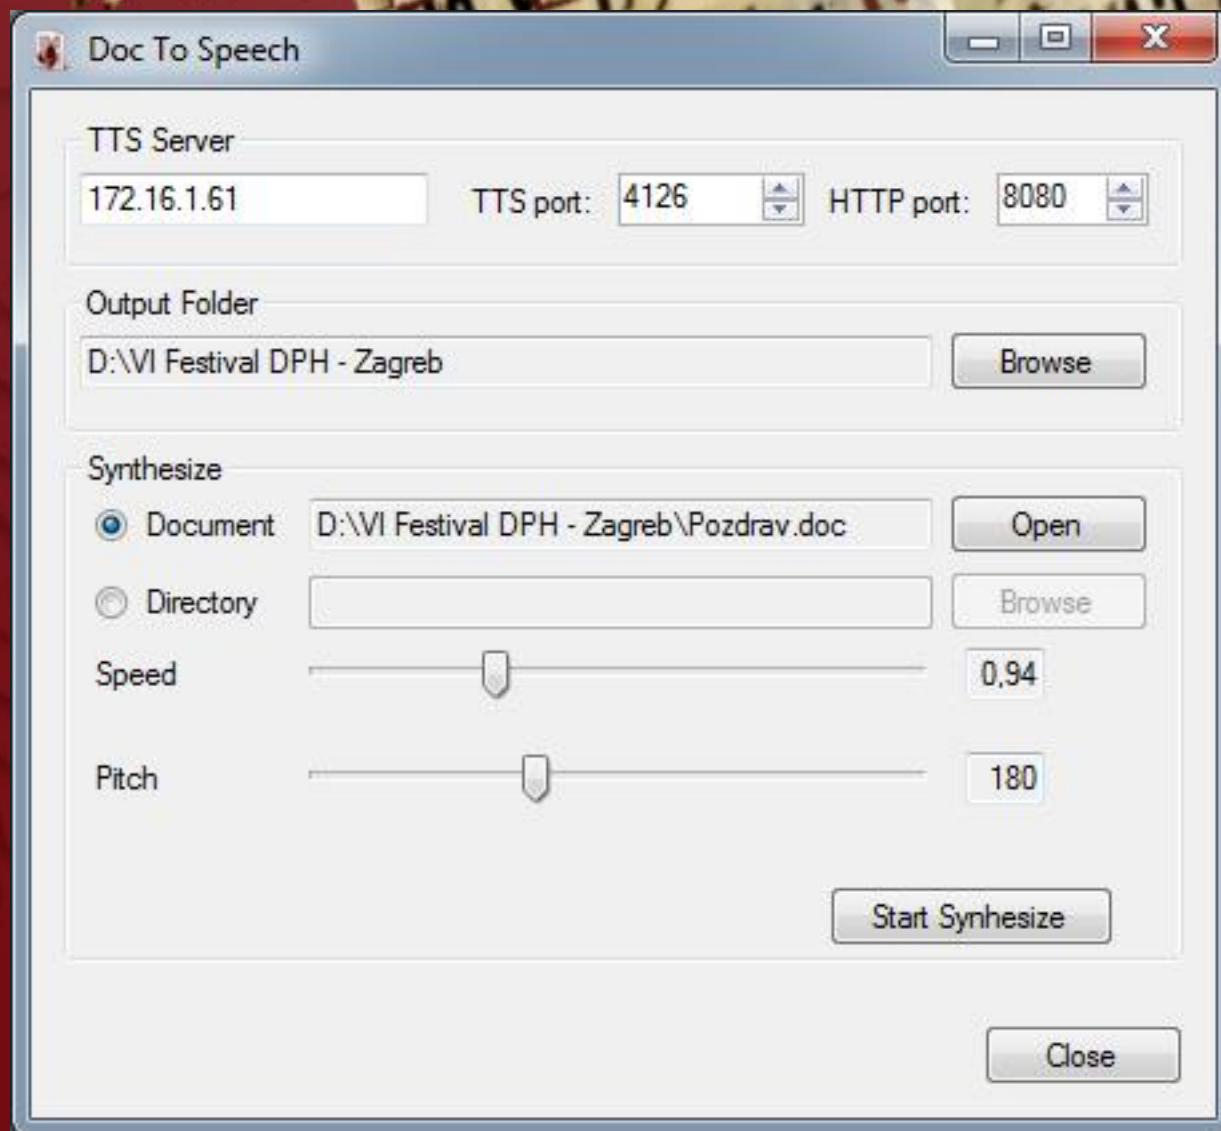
Doc To Speech

TTS Server
172.16.1.61
TTS port: 4126
HTTP port: 8080

Output Folder
D:\VI Festival DPH - Zagreb
Browse

Synthesize
Document D:\VI Festival DPH - Zagreb\Pozdrav.doc
Open
Directory
Browse
Speed 0,94
Pitch 180

Start Synhesize

Close